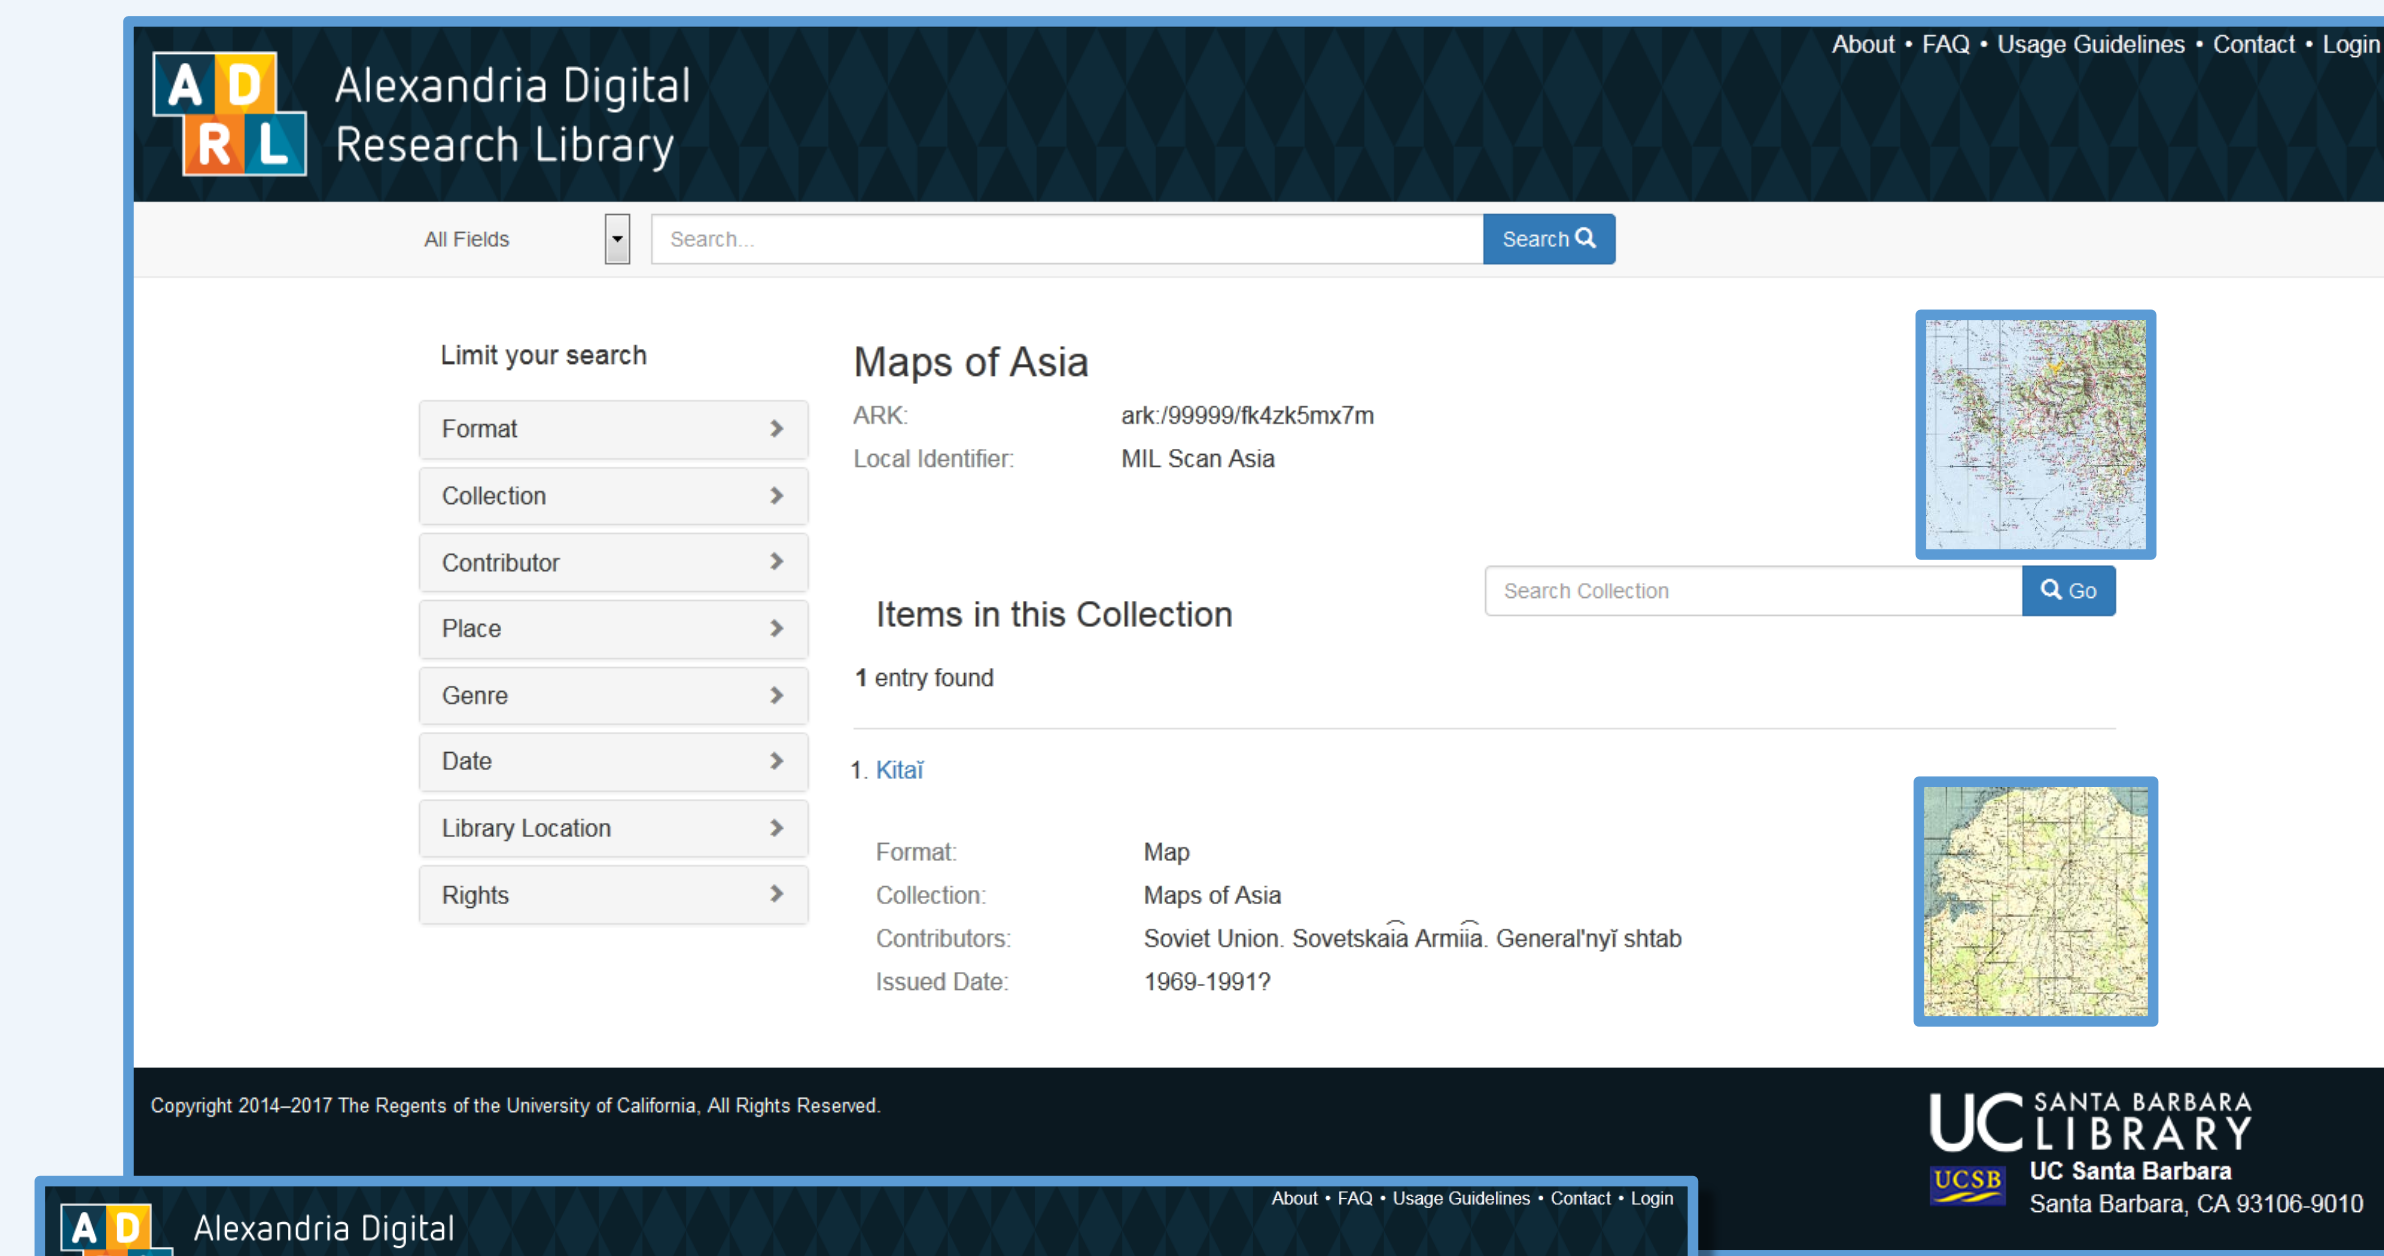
A D
R L
Alexandria Digital Research Library

About • FAQ • Usage Guidelines • Contact • Login

All Fields
Search...
Search

Limit your search

Format
Collection
Contributor
Place
Genre
Date
Library Location
Rights

Maps of Asia

ARK: ark:/99999/fk4zk5mx7m
Local Identifier: MIL Scan Asia

Items in this Collection

Search Collection
Go

1 entry found

1. Kitaĭ

Format: Map
Collection: Maps of Asia
Contributors: Soviet Union. Sovetskai͡a Armii͡a. General'nyĭ shtab
Issued Date: 1969-1991?

Copyright 2014–2017 The Regents of the University of California, All Rights Reserved.

UC SANTA BARBARA LIBRARY
UCSB
UC Santa Barbara
Santa Barbara, CA 93106-9010

A D
Alexandria Digital
About • FAQ • Usage Guidelines • Contact • Login